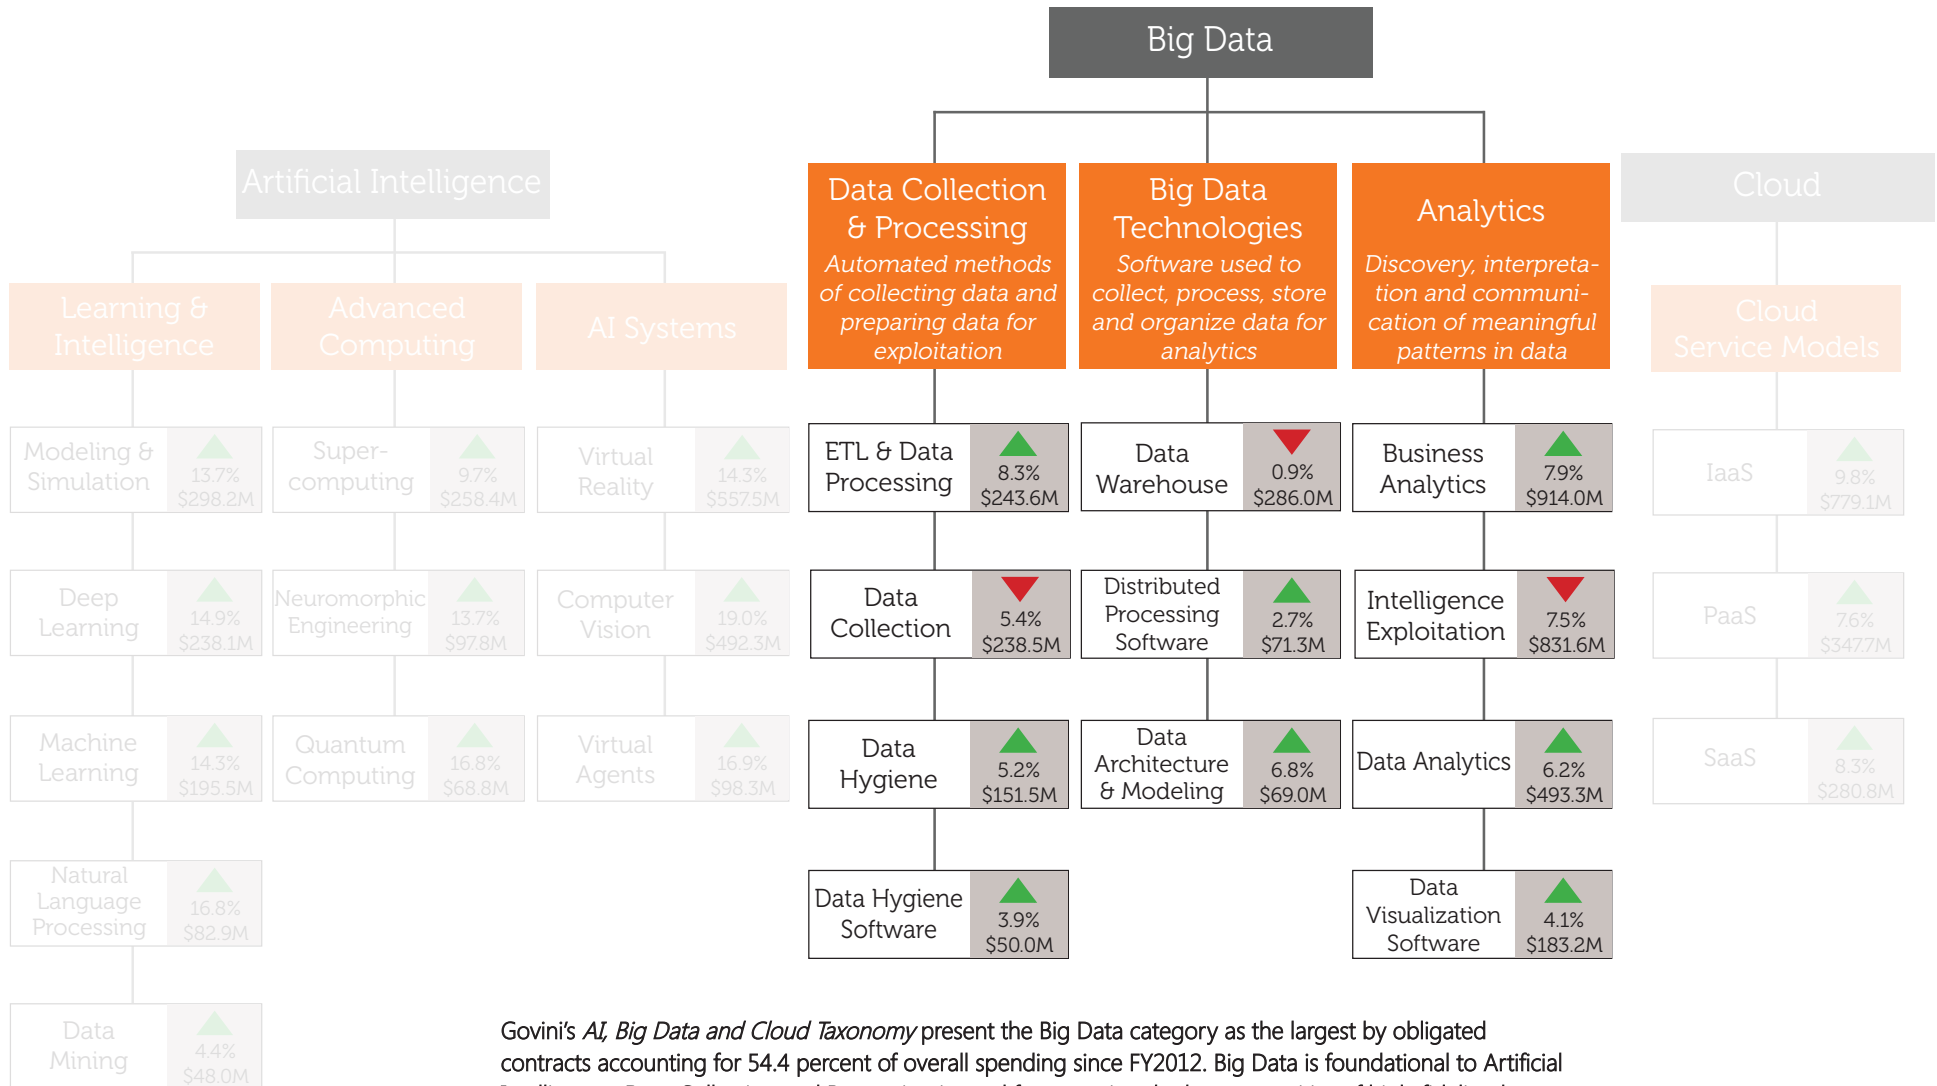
Big Data

Artificial Intelligence

Learning & Intelligence

Advanced Computing

AI Systems

Modeling & Simulation 13.7% $298.2M

Super-computing 9.7% $258.4M

Virtual Reality 14.3% $557.5M

Deep Learning 14.9% $238.1M

Neuromorphic Engineering 13.7% $97.8M

Computer Vision 19.0% $492.3M

Machine Learning 14.3% $195.5M

Quantum Computing 16.8% $68.8M

Virtual Agents 16.9% $98.3M

Natural Language Processing 16.8% $82.9M

Data Mining 4.4% $48.0M

Data Collection & Processing
Automated methods of collecting data and preparing data for exploitation

Big Data Technologies
Software used to collect, process, store and organize data for analytics

Analytics
Discovery, interpretation and communication of meaningful patterns in data

ETL & Data Processing 8.3% $243.6M

Data Warehouse 0.9% $286.0M

Business Analytics 7.9% $914.0M

Data Collection 5.4% $238.5M

Distributed Processing Software 2.7% $71.3M

Intelligence Exploitation 7.5% $831.6M

Data Hygiene 5.2% $151.5M

Data Architecture & Modeling 6.8% $69.0M

Data Analytics 6.2% $493.3M

Data Hygiene Software 3.9% $50.0M

Data Visualization Software 4.1% $183.2M

Cloud

Cloud Service Models

IaaS 9.8% $779.1M

PaaS 7.6% $347.7M

SaaS 8.3% $280.8M

Govini's *AI, Big Data and Cloud Taxonomy* present the Big Data category as the largest by obligated contracts accounting for 54.4 percent of overall spending since FY2012. Big Data is foundational to Artificial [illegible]